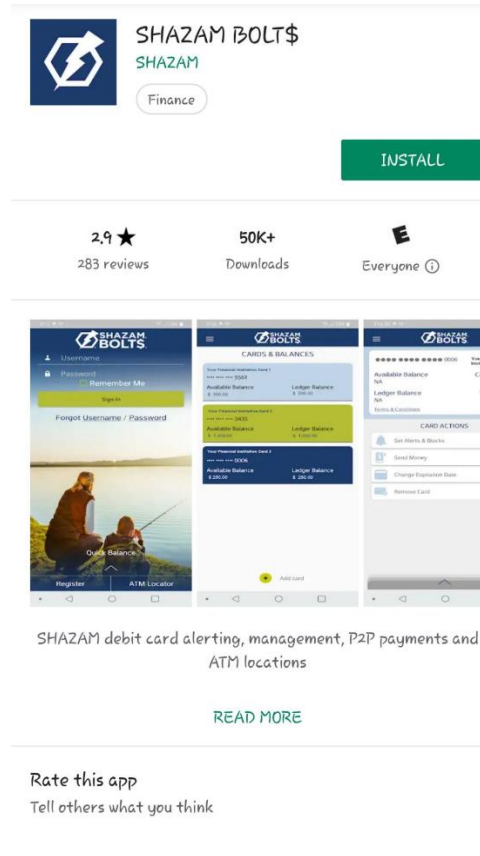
SHAZAM BOLT$
SHAZAM
Finance

INSTALL

2.9 ★
283 reviews

50K+
Downloads

E
Everyone ⓘ

SHAZAM BOLTS
Username
Password
Remember Me
Sign In
Forgot Username / Password
Quick Balance
Register
ATM Locator

SHAZAM BOLTS
CARDS & BALANCES
Your Financial Institution Card 1
•••• •••• •••• 5563
Available Balance
$ 300.00
Ledger Balance
$ 300.00
Your Financial Institution Card 2
•••• •••• •••• 3431
Available Balance
$ 7,000.00
Ledger Balance
$ 7,000.00
Your Financial Institution Card 3
•••• •••• •••• 0006
Available Balance
$ 280.00
Ledger Balance
$ 280.00
Add card

SHAZAM BOLTS
•••• •••• •••• 0006
Available Balance
NA
Ledger Balance
NA
Terms & Conditions
CARD ACTIONS
Set Alerts & Blocks
Send Money
Change Expiration Date
Remove Card

SHAZAM debit card alerting, management, P2P payments and ATM locations

READ MORE

Rate this app
Tell others what you think